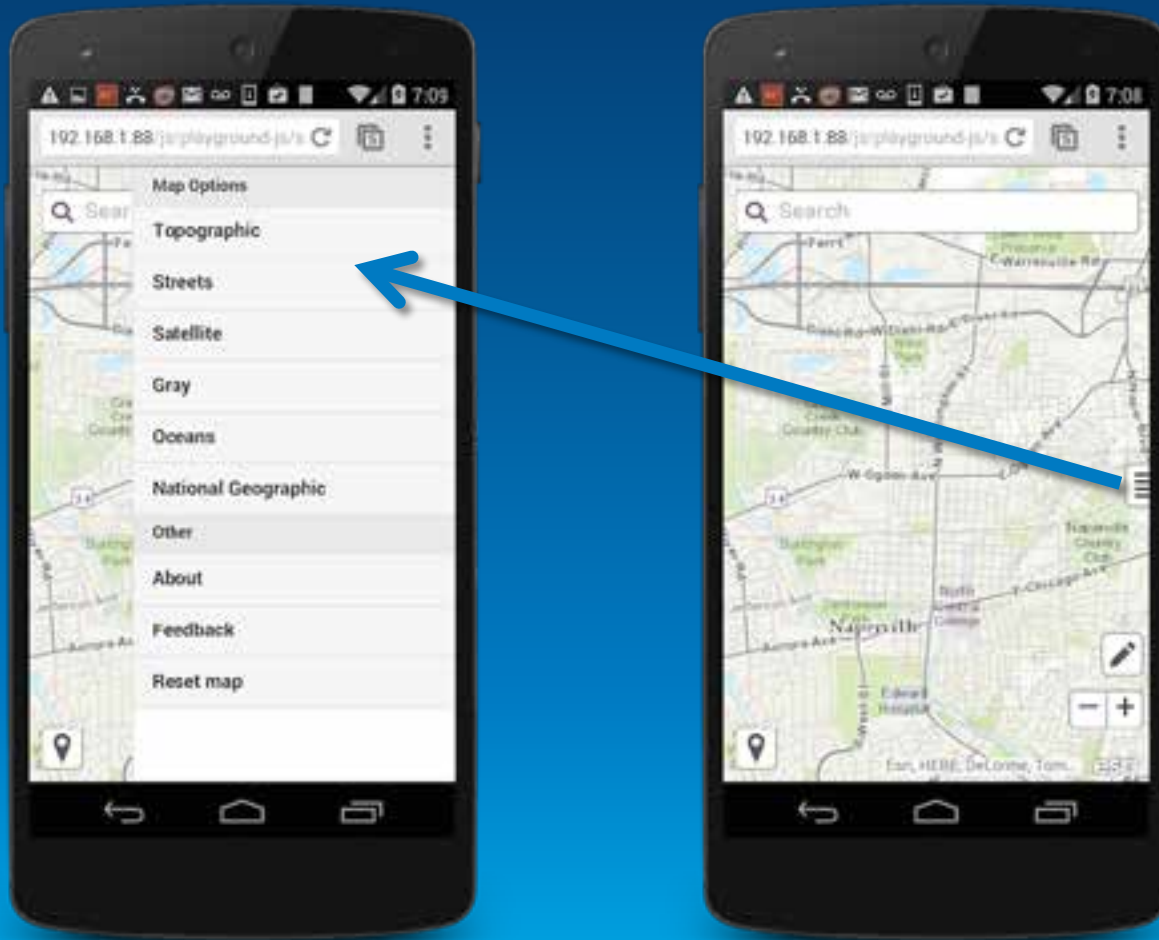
7:09

192.168.1.88/js/playground-js/s

Map Options

Topographic

Streets

Satellite

Gray

Oceans

National Geographic

Other

About

Feedback

Reset map

7:08

192.168.1.88/js/playground-js/s

Search

W Ogden Ave

Naperville

Esri, HERE, DeLorme, Tom...